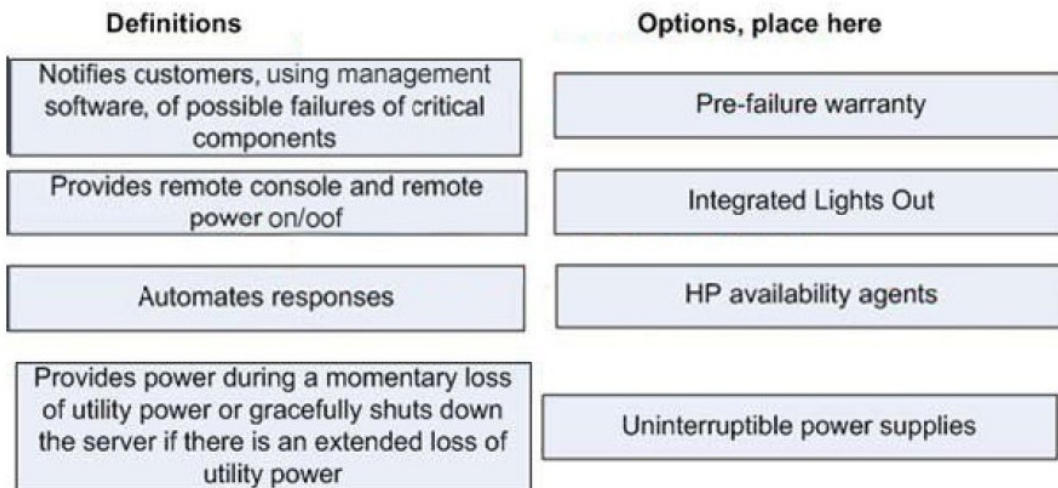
| Definitions | Options, place here |
|---|---|
| Notifies customers, using management software, of possible failures of critical components | Pre-failure warranty |
| Provides remote console and remote power on/oof | Integrated Lights Out |
| Automates responses | HP availability agents |
| Provides power during a momentary loss of utility power or gracefully shuts down the server if there is an extended loss of utility power | Uninterruptible power supplies |